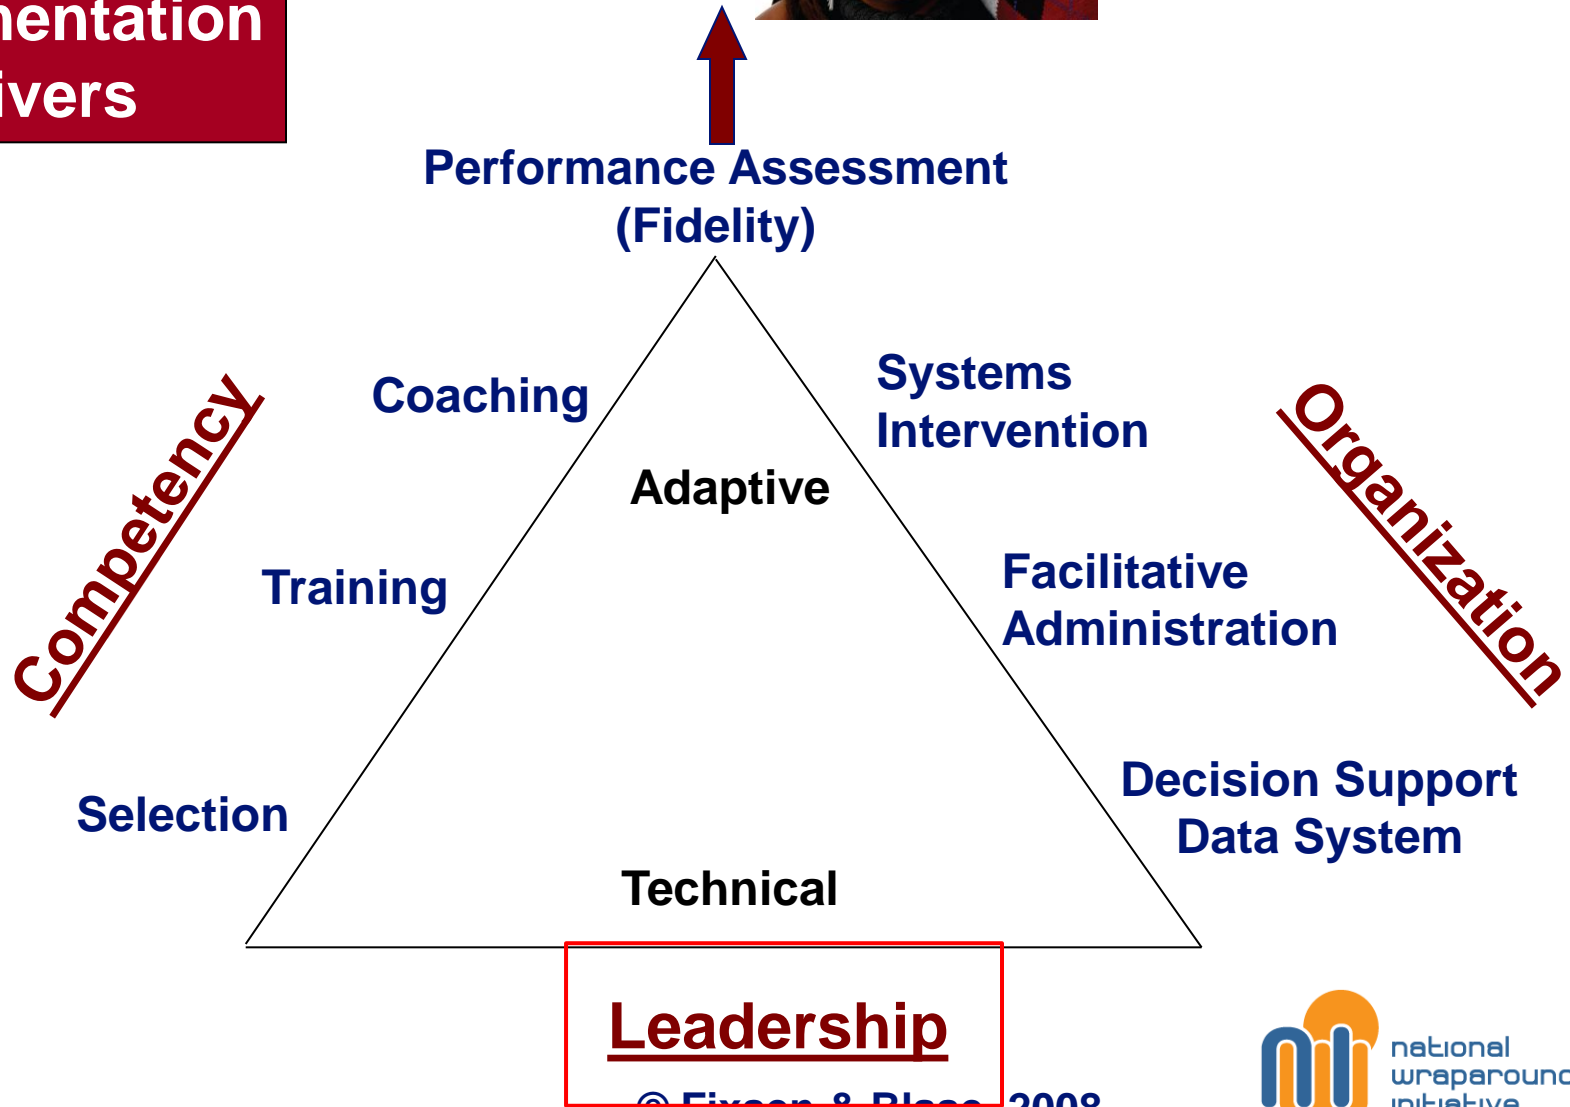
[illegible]entation
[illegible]ivers

Performance Assessment (Fidelity)

Competency

Coaching

Training

Selection

Adaptive

Technical

Organization

Systems Intervention

Facilitative Administration

Decision Support Data System

Leadership

© Fixsen & Blase, 2008

national wraparound initiative